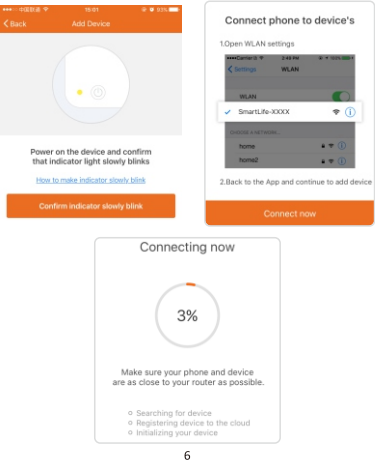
●●○○○ 中国联通 15:01 93%

< Back Add Device

Power on the device and confirm that indicator light slowly blinks

How to make indicator slowly blink

Confirm indicator slowly blink

Connect phone to device's

1.Open WLAN settings

●●●●○ Carrier 2:49 PM

< Settings WLAN

WLAN

✓ SmartLife-XXXX

CHOOSE A NETWORK...

home

home2

2.Back to the App and continue to add device

Connect now

Connecting now

3%

Make sure your phone and device are as close to your router as possible.

○ Searching for device
○ Registering device to the cloud
○ Initializing your device

6